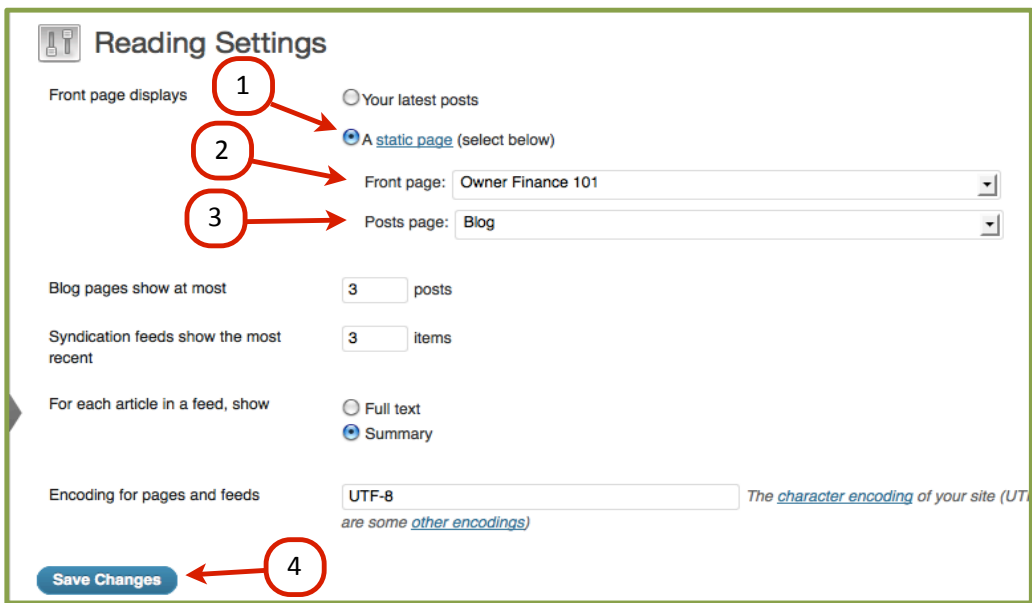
Reading Settings

Front page displays

1

Your latest posts

A static page (select below)

2

Front page: Owner Finance 101

3

Posts page: Blog

Blog pages show at most 3 posts

Syndication feeds show the most recent 3 items

For each article in a feed, show

Full text

Summary

Encoding for pages and feeds UTF-8 The character encoding of your site (UT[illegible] are some other encodings)

Save Changes

4